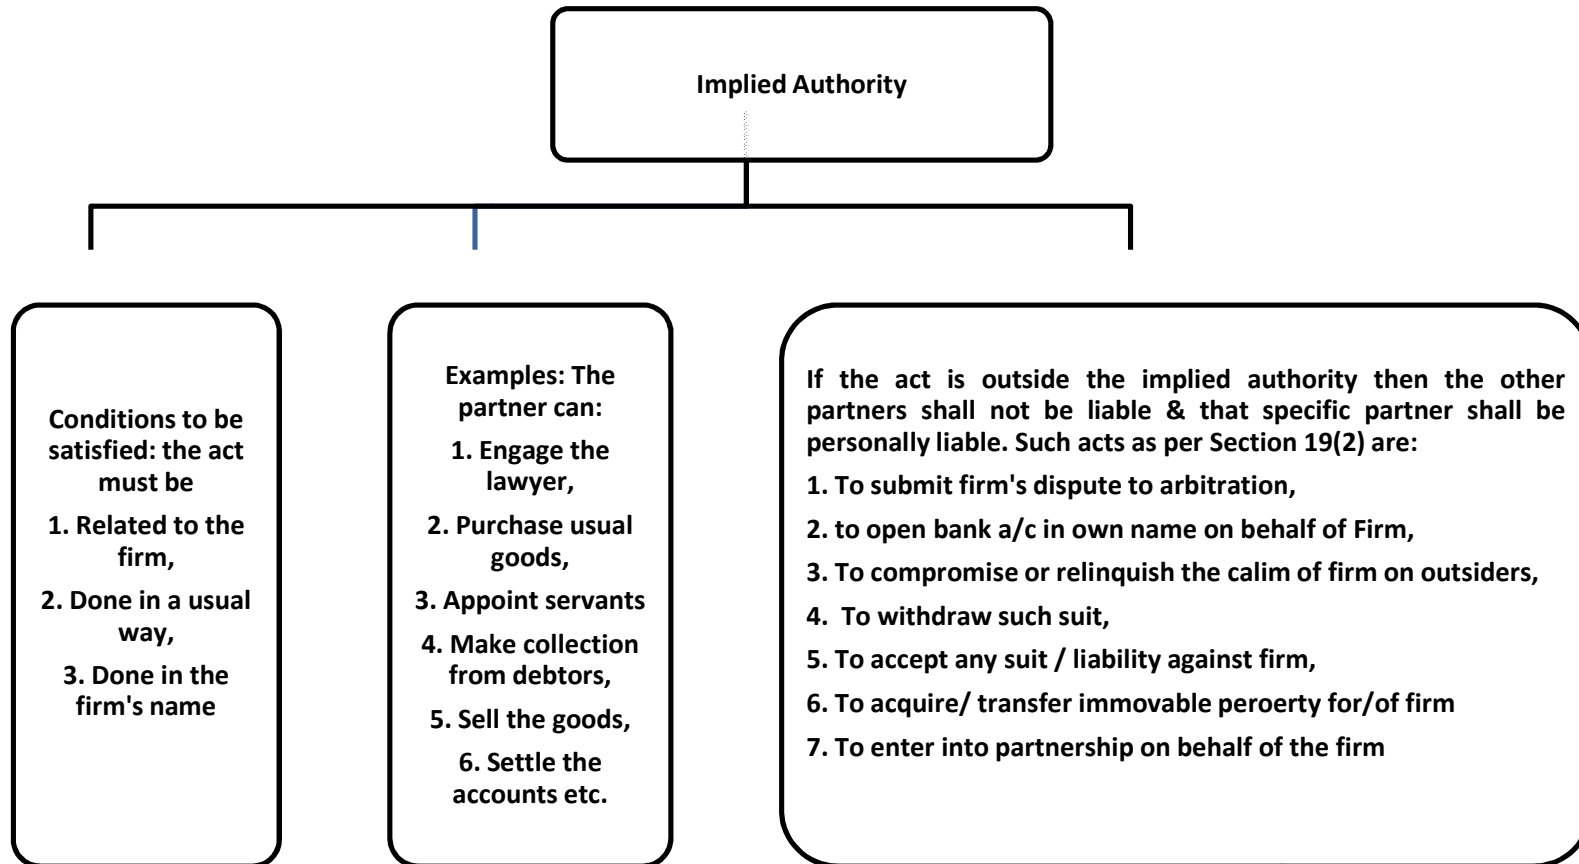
Implied Authority

Conditions to be satisfied: the act must be

1. Related to the firm,

2. Done in a usual way,

3. Done in the firm's name

Examples: The partner can:

1. Engage the lawyer,

2. Purchase usual goods,

3. Appoint servants

4. Make collection from debtors,

5. Sell the goods,

6. Settle the accounts etc.

If the act is outside the implied authority then the other partners shall not be liable & that specific partner shall be personally liable. Such acts as per Section 19(2) are:

1. To submit firm's dispute to arbitration,

2. to open bank a/c in own name on behalf of Firm,

3. To compromise or relinquish the calim of firm on outsiders,

4. To withdraw such suit,

5. To accept any suit / liability against firm,

6. To acquire/ transfer immovable peroerty for/of firm

7. To enter into partnership on behalf of the firm